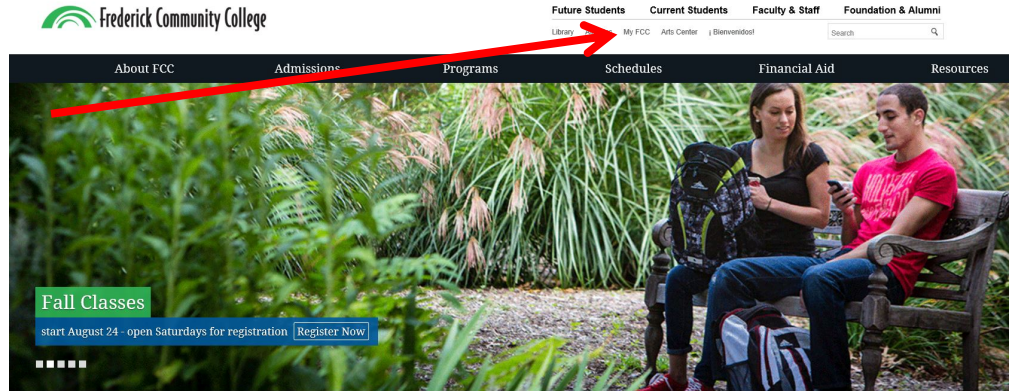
Frederick Community College

Future Students Current Students Faculty & Staff Foundation & Alumni

Library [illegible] My FCC Arts Center ¡ Bienvenidos!

Search

About FCC Admissions Programs Schedules Financial Aid Resources

Fall Classes

start August 24 - open Saturdays for registration Register Now